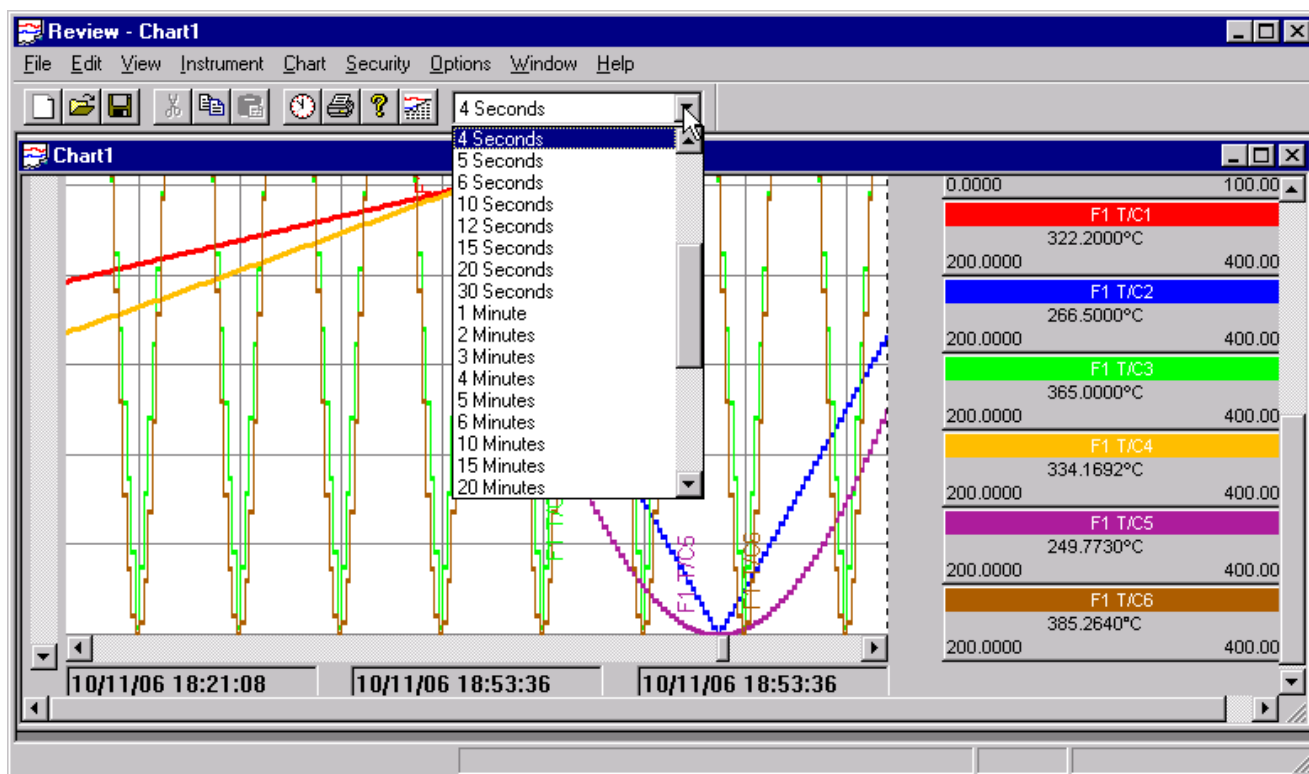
Review - Chart1

File Edit View Instrument Chart Security Options Window Help

4 Seconds

Chart1

4 Seconds
5 Seconds
6 Seconds
10 Seconds
12 Seconds
15 Seconds
20 Seconds
30 Seconds
1 Minute
2 Minutes
3 Minutes
4 Minutes
5 Minutes
6 Minutes
10 Minutes
15 Minutes
20 Minutes

F1 T/C5
F1 T/C6

0.0000 100.00
F1 T/C1
322.2000°C
200.0000 400.00
F1 T/C2
266.5000°C
200.0000 400.00
F1 T/C3
365.0000°C
200.0000 400.00
F1 T/C4
334.1692°C
200.0000 400.00
F1 T/C5
249.7730°C
200.0000 400.00
F1 T/C6
385.2640°C
200.0000 400.00

10/11/06 18:21:08
10/11/06 18:53:36
10/11/06 18:53:36